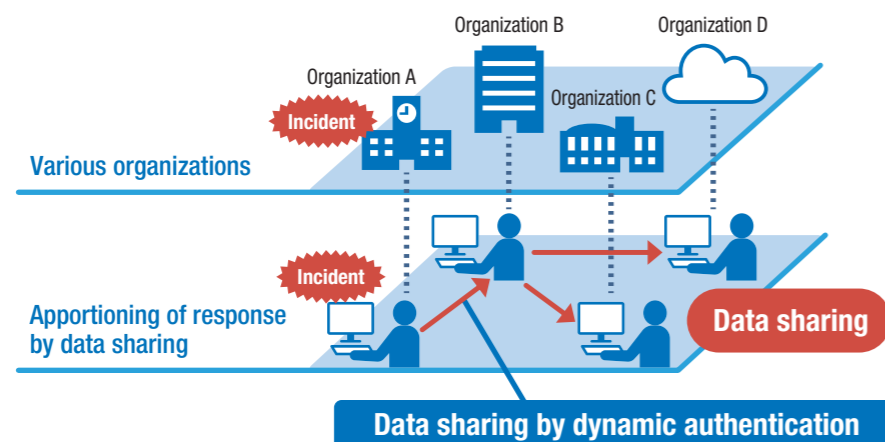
Organization B

Organization D

Organization A

Organization C

Incident

Various organizations

Incident

Apportioning of response by data sharing

Data sharing

Data sharing by dynamic authentication